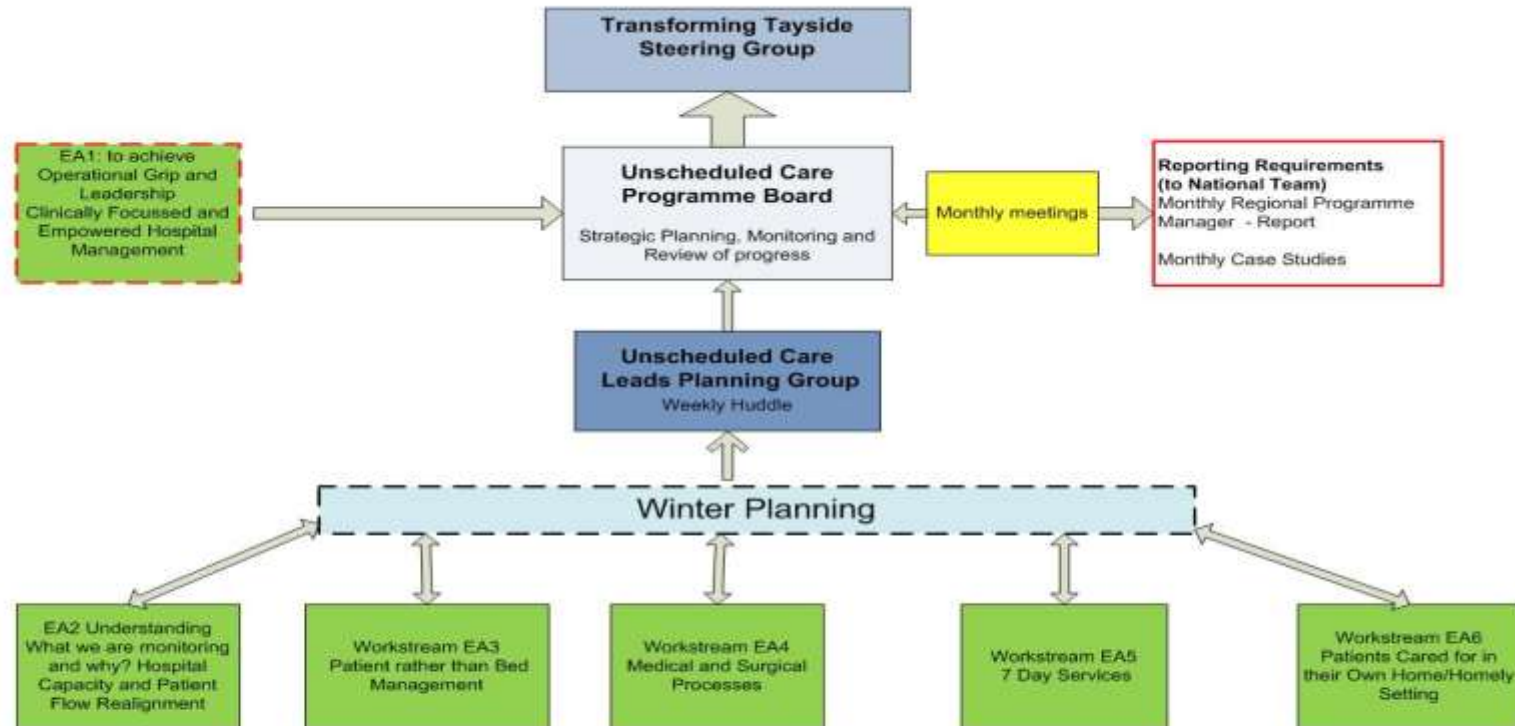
Transforming Tayside Steering Group

EA1: to achieve Operational Grip and Leadership Clinically Focussed and Empowered Hospital Management

Unscheduled Care Programme Board

Strategic Planning, Monitoring and Review of progress

Monthly meetings

Reporting Requirements (to National Team)
Monthly Regional Programme Manager - Report

Monthly Case Studies

Unscheduled Care Leads Planning Group
Weekly Huddle

Winter Planning

EA2 Understanding What we are monitoring and why? Hospital Capacity and Patient Flow Realignment

Workstream EA3 Patient rather than Bed Management

Workstream EA4 Medical and Surgical Processes

Workstream EA5 7 Day Services

Workstream EA6 Patients Cared for in their Own Home/Homely Setting